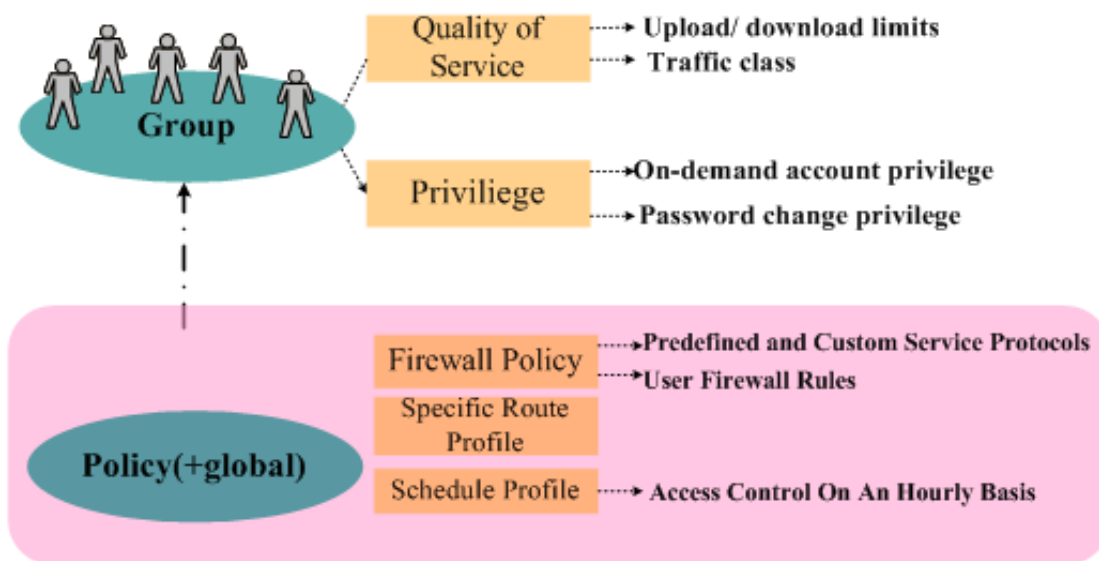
Group

Quality of Service

Upload/ download limits

Traffic class

Priviliege

On-demand account privilege

Password change privilege

Policy(+global)

Firewall Policy

Predefined and Custom Service Protocols

User Firewall Rules

Specific Route Profile

Schedule Profile

Access Control On An Hourly Basis